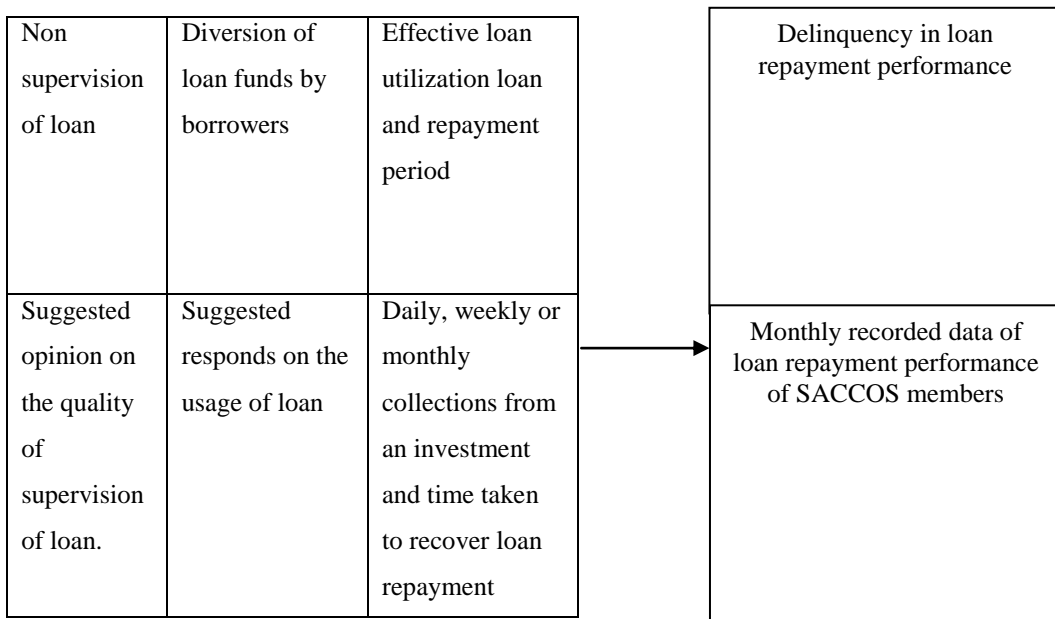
| Non supervision of loan | Diversion of loan funds by borrowers | Effective loan utilization loan and repayment period |
|---|---|---|
| Suggested opinion on the quality of supervision of loan. | Suggested responds on the usage of loan | Daily, weekly or monthly collections from an investment and time taken to recover loan repayment |

Delinquency in loan repayment performance

Monthly recorded data of loan repayment performance of SACCOS members